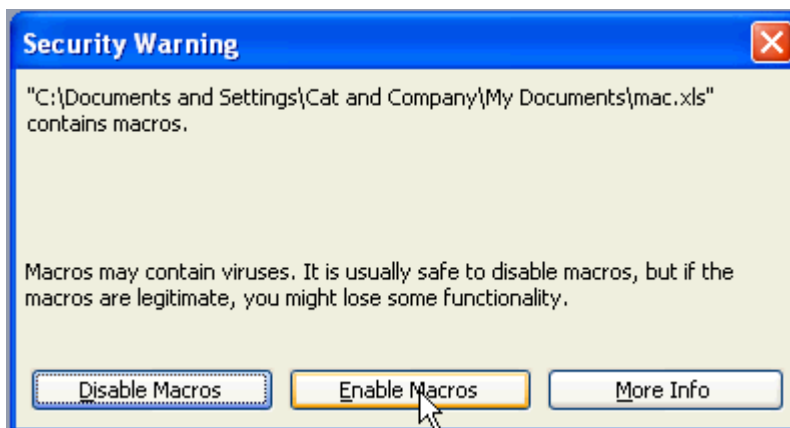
Security Warning

"C:\Documents and Settings\Cat and Company\My Documents\mac.xls" contains macros.

Macros may contain viruses. It is usually safe to disable macros, but if the macros are legitimate, you might lose some functionality.

Disable Macros

Enable Macros

More Info